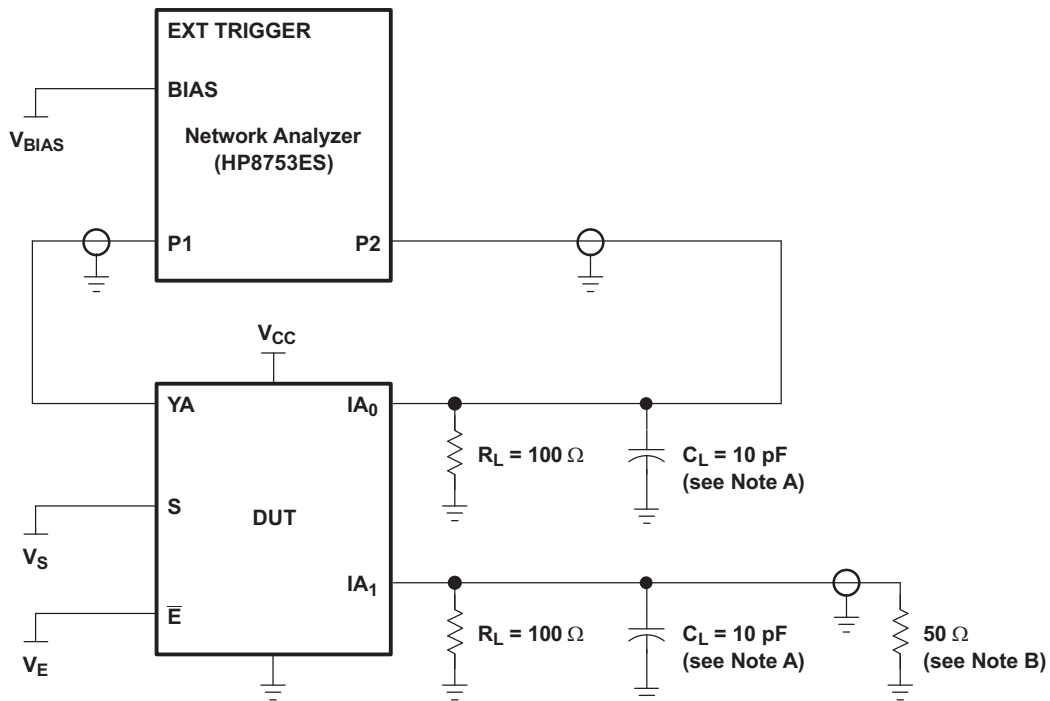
EXT TRIGGER

BIAS

$V_{BIAS}$

Network Analyzer (HP8753ES)

P1

P2

$V_{CC}$

YA

$IA_0$

$R_L = 100\ \Omega$

$C_L = 10$ pF (see Note A)

S

DUT

$V_S$

$IA_1$

$\overline{E}$

$V_E$

$R_L = 100\ \Omega$

$C_L = 10$ pF (see Note A)

$50\ \Omega$ (see Note B)